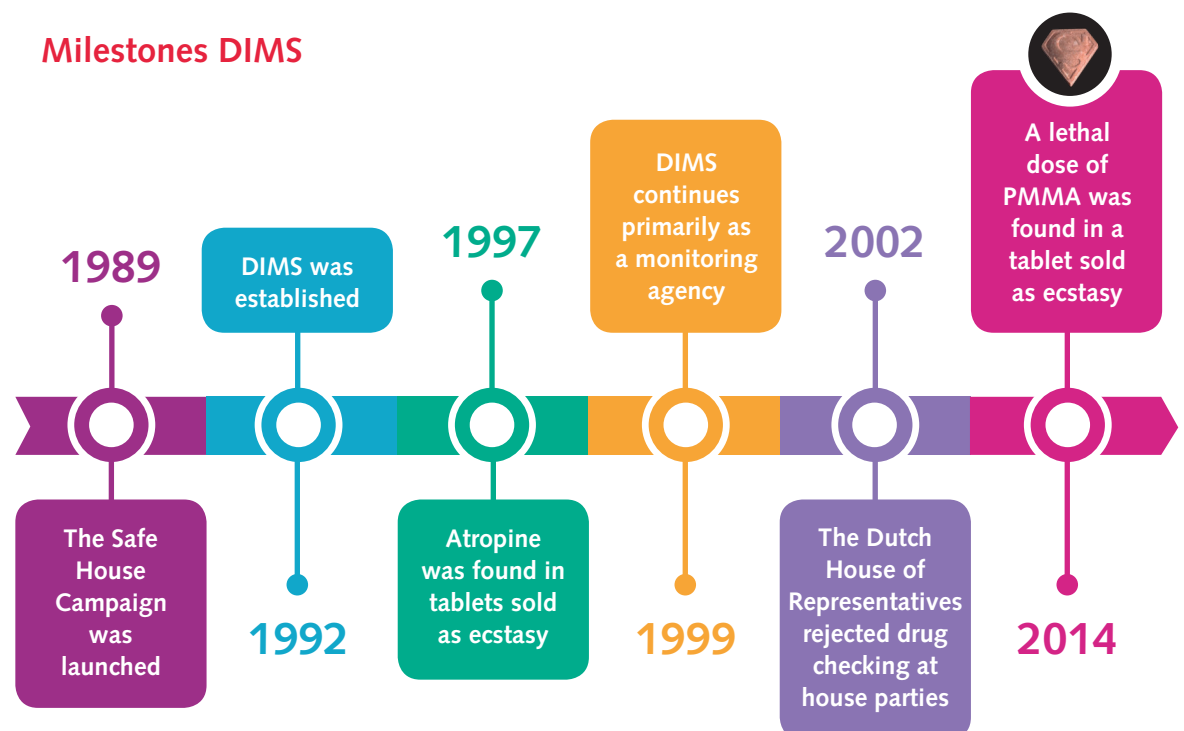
Milestones DIMS

1989

The Safe House Campaign was launched

DIMS was established

1992

1997

Atropine was found in tablets sold as ecstasy

DIMS continues primarily as a monitoring agency

1999

2002

The Dutch House of Representatives rejected drug checking at house parties

A lethal dose of PMMA was found in a tablet sold as ecstasy

2014